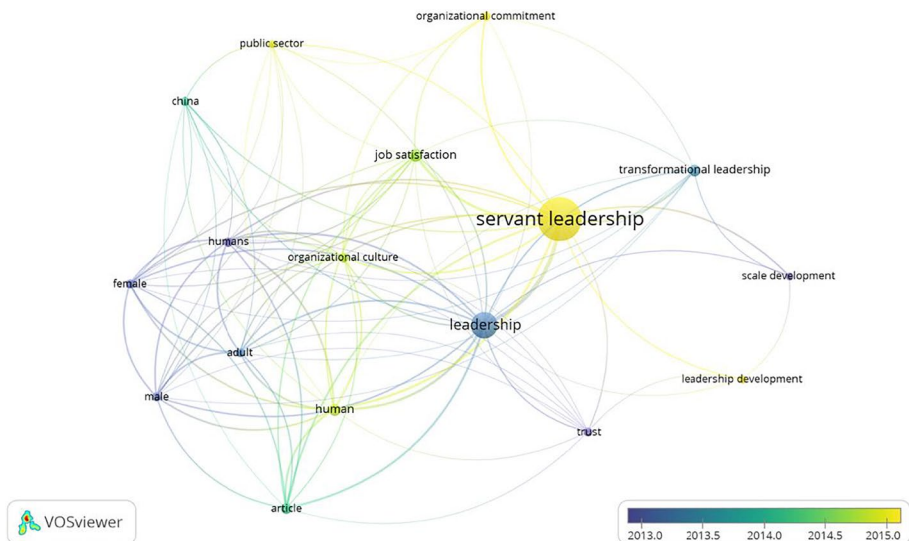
organizational commitment
public sector
china
job satisfaction
transformational leadership
servant leadership
humans
organizational culture
scale development
female
leadership
adult
leadership development
male
human
trust
article
VOSviewer
2013.0 2013.5 2014.0 2014.5 2015.0